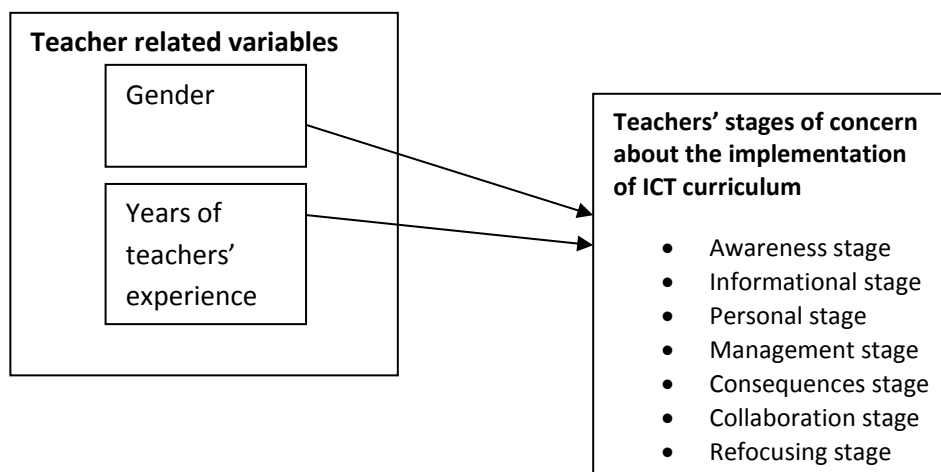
**Teacher related variables**

Gender

Years of teachers' experience

**Teachers' stages of concern about the implementation of ICT curriculum**

- Awareness stage
- Informational stage
- Personal stage
- Management stage
- Consequences stage
- Collaboration stage
- Refocusing stage